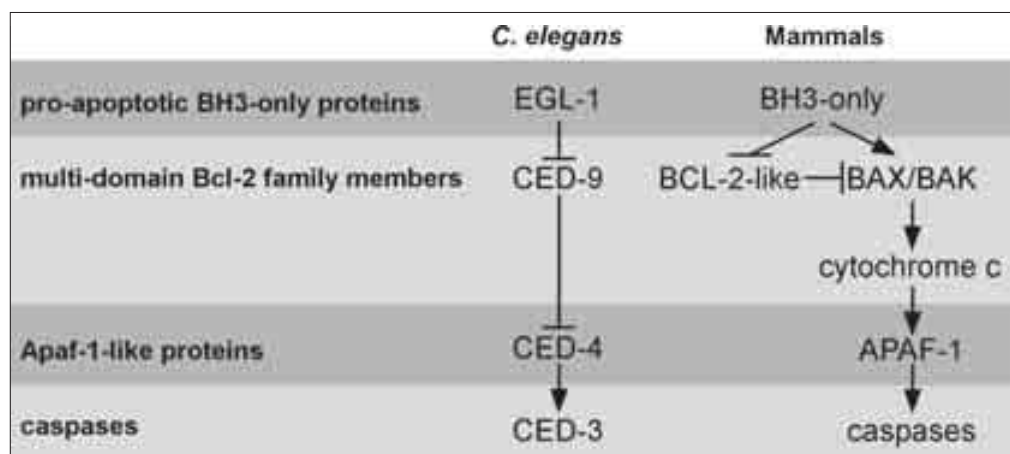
| | C. elegans | Mammals |
|---|---|---|
| pro-apoptotic BH3-only proteins | EGL-1 | BH3-only |
| multi-domain Bcl-2 family members | CED-9 | BCL-2-like BAX/BAK |
| | | cytochrome c |
| Apaf-1-like proteins | CED-4 | APAF-1 |
| caspases | CED-3 | caspases |